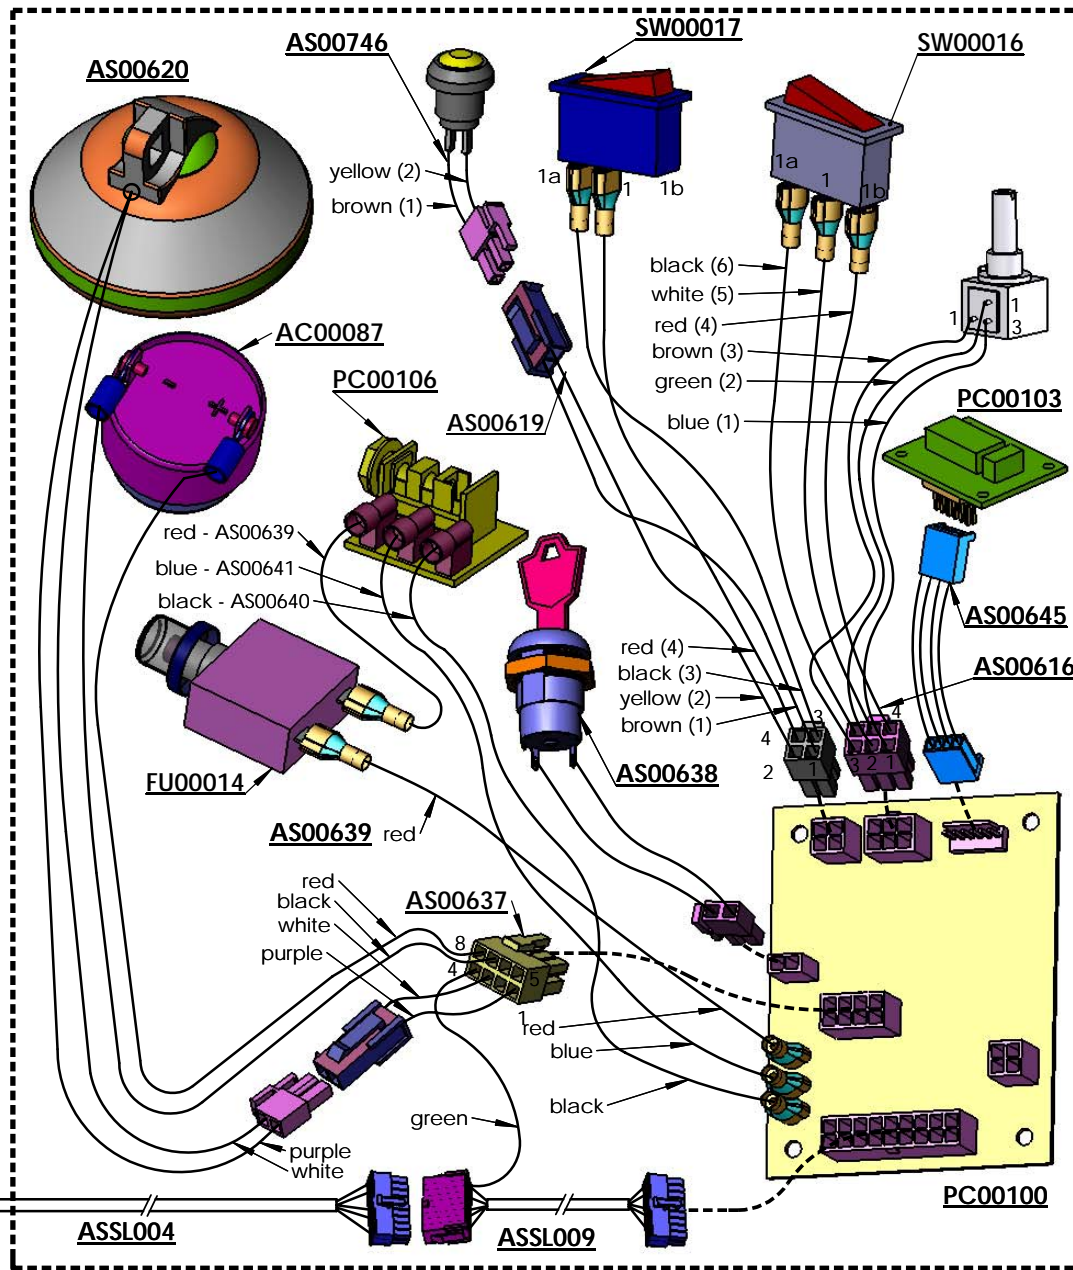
AS00620
AS00746
SW00017
SW00016
yellow (2)
brown (1)
1a
1
1b
1a
1
1b
black (6)
white (5)
red (4)
brown (3)
green (2)
blue (1)
1
1
3
AC00087
PC00106
AS00619
PC00103
red - AS00639
blue - AS00641
black - AS00640
AS00645
AS00616
red (4)
black (3)
yellow (2)
brown (1)
4
3
4
2
1
3
2
1
FU00014
AS00638
AS00639 red
red
black
white
purple
AS00637
8
4
5
1
red
blue
black
green
purple
white
ASSL004
ASSL009
PC00100